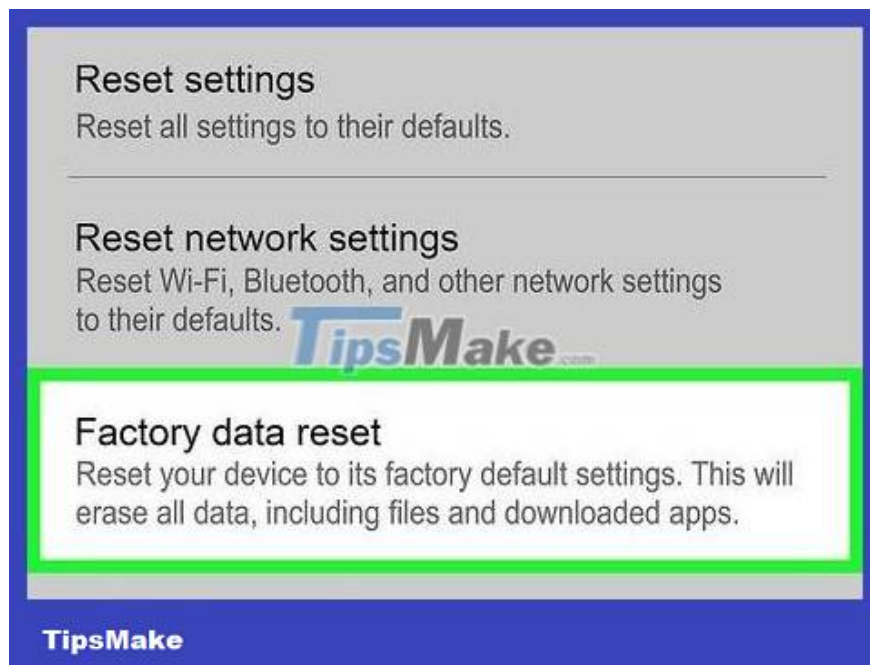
Reset settings
Reset all settings to their defaults.

Reset network settings
Reset Wi-Fi, Bluetooth, and other network settings to their defaults.

TipsMake.com

Factory data reset
Reset your device to its factory default settings. This will erase all data, including files and downloaded apps.

TipsMake